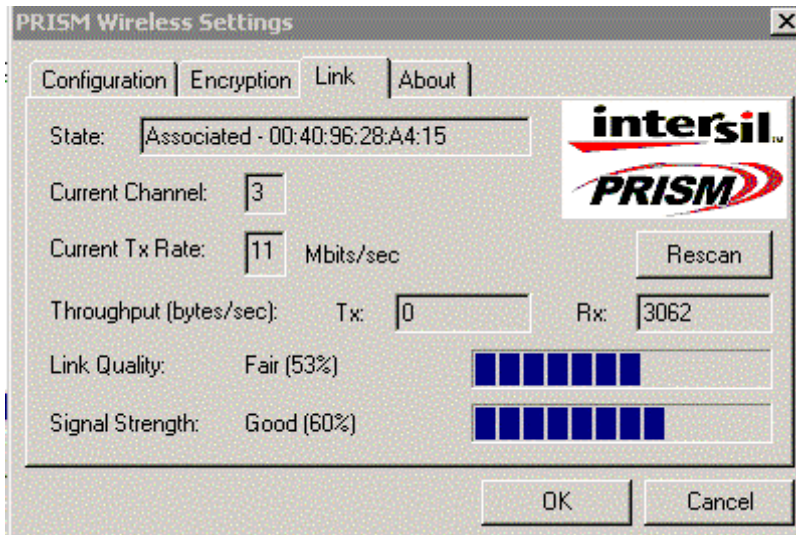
PRISM Wireless Settings

×

Configuration | Encryption | Link | About

State: Associated - 00:40:96:28:A4:15

intersil

PRISM

Current Channel: 3

Current Tx Rate: 11 Mbits/sec

Rescan

Throughput (bytes/sec): Tx: 0 Rx: 3062

Link Quality: Fair (53%)

Signal Strength: Good (60%)

OK

Cancel